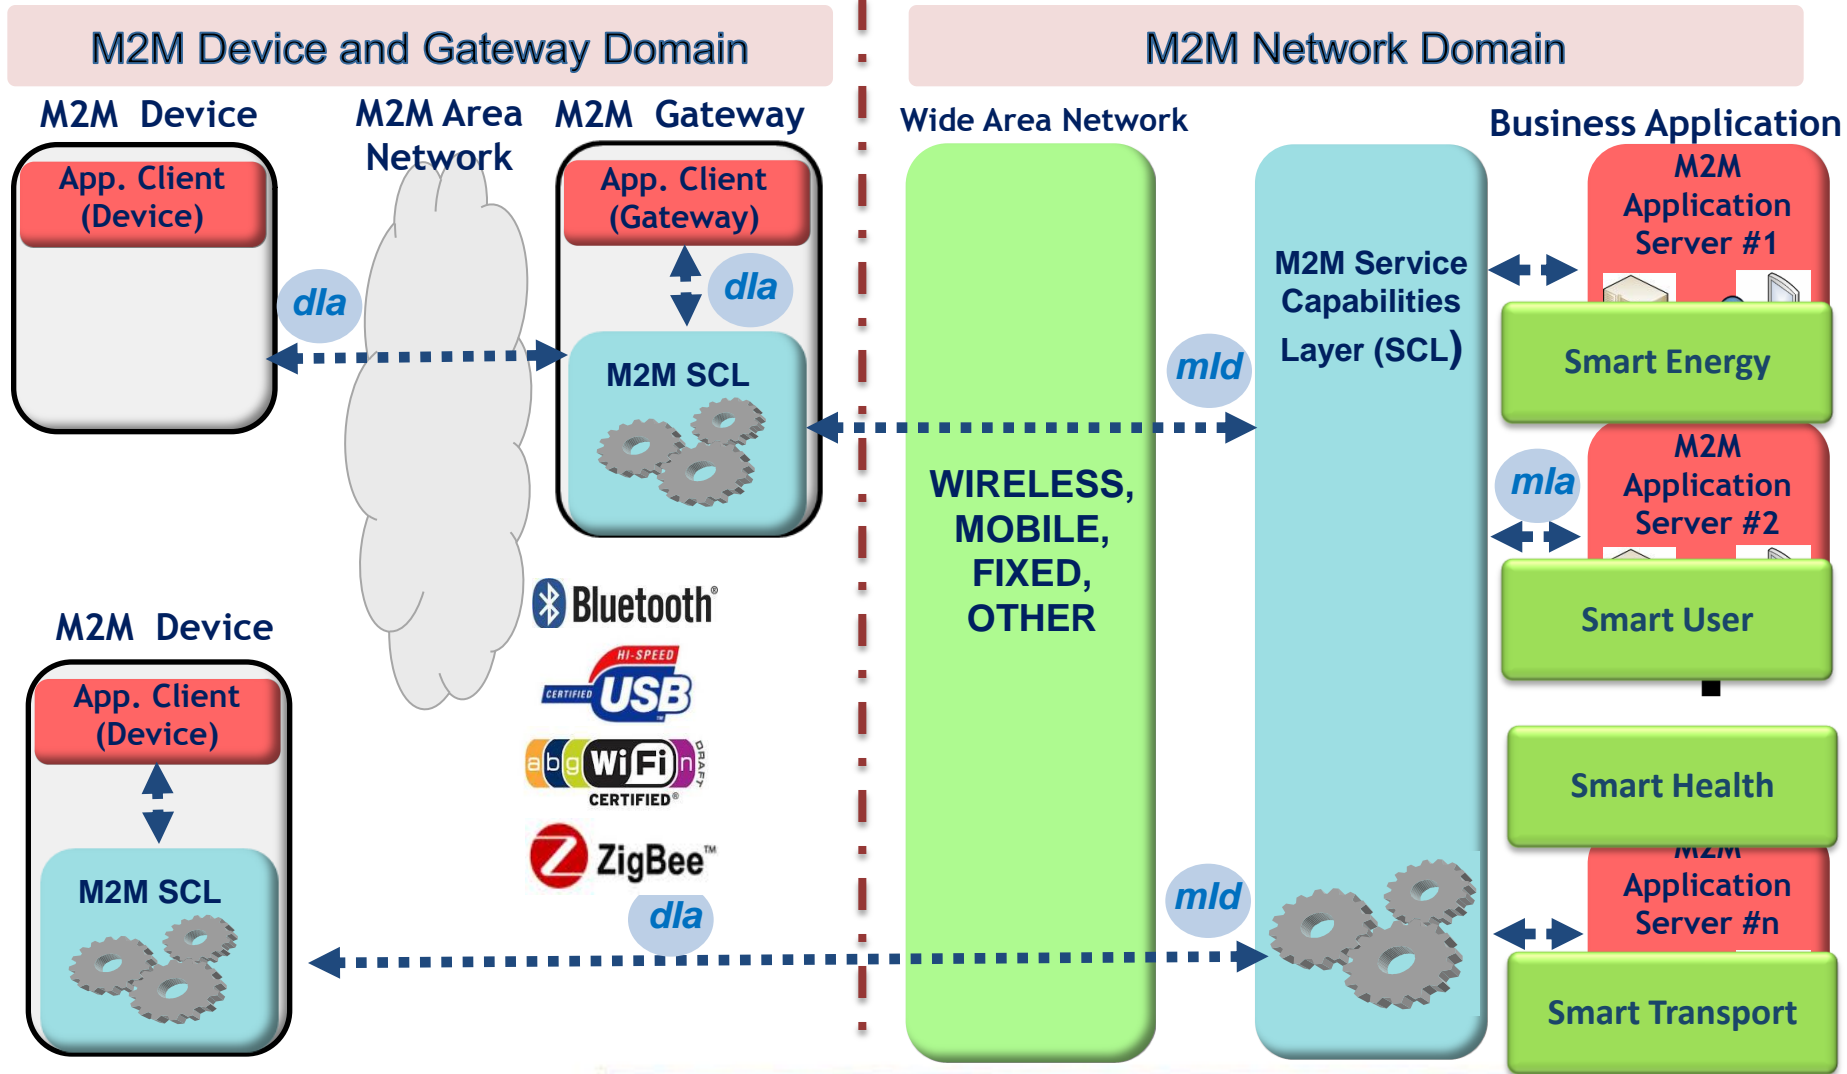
M2M Device and Gateway Domain

M2M Network Domain

M2M Device

M2M Area Network

M2M Gateway

Wide Area Network

Business Application

App. Client (Device)

App. Client (Gateway)

dla

dla

M2M SCL

M2M Service Capabilities Layer (SCL)

mld

M2M Application Server #1

Smart Energy

WIRELESS, MOBILE, FIXED, OTHER

mla

M2M Application Server #2

Smart User

Bluetooth®

HI-SPEED CERTIFIED USB

a b g WiFi n DRAFT CERTIFIED®

ZigBee™

M2M Device

App. Client (Device)

M2M SCL

dla

Smart Health

mld

M2M Application Server #n

Smart Transport